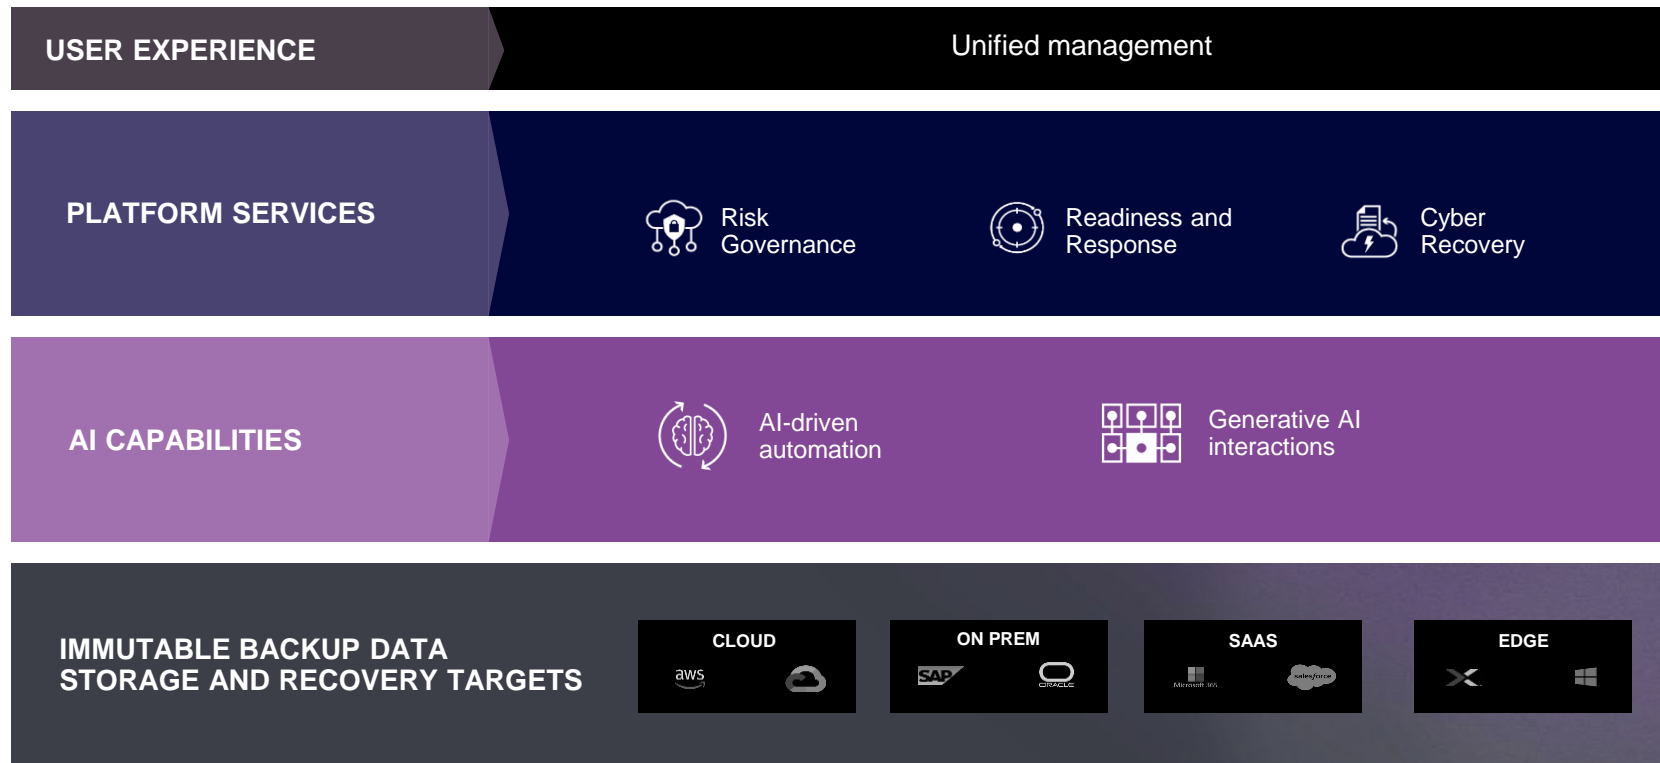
USER EXPERIENCE

Unified management

PLATFORM SERVICES

Risk Governance

Readiness and Response

Cyber Recovery

AI CAPABILITIES

AI-driven automation

Generative AI interactions

IMMUTABLE BACKUP DATA STORAGE AND RECOVERY TARGETS

CLOUD

aws

ON PREM

SAP

ORACLE

SAAS

Microsoft 365

salesforce

EDGE